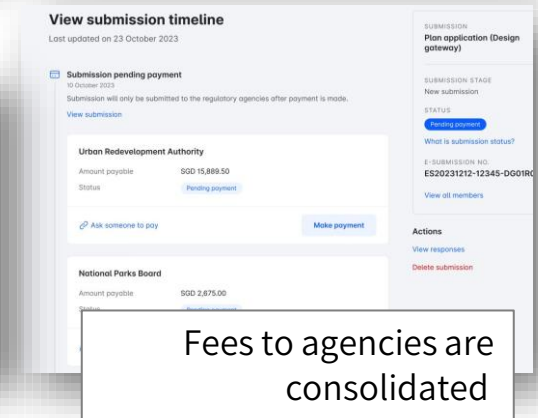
View submission timeline
Last updated on 23 October 2023

Submission pending payment
10 October 2023
Submission will only be submitted to the regulatory agencies after payment is made.
View submission

Urban Redevelopment Authority
Amount payable SGD 15,889.50
Status Pending payment

Ask someone to pay
Make payment

National Parks Board
Amount payable SGD 2,675.00
Status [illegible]

SUBMISSION
Plan application (Design gateway)

SUBMISSION STAGE
New submission

STATUS
Pending payment
What is submission status?

E-SUBMISSION NO.
ES20231212-12345-DG01R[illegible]

View all members

Actions
View responses
Delete submission

Fees to agencies are consolidated